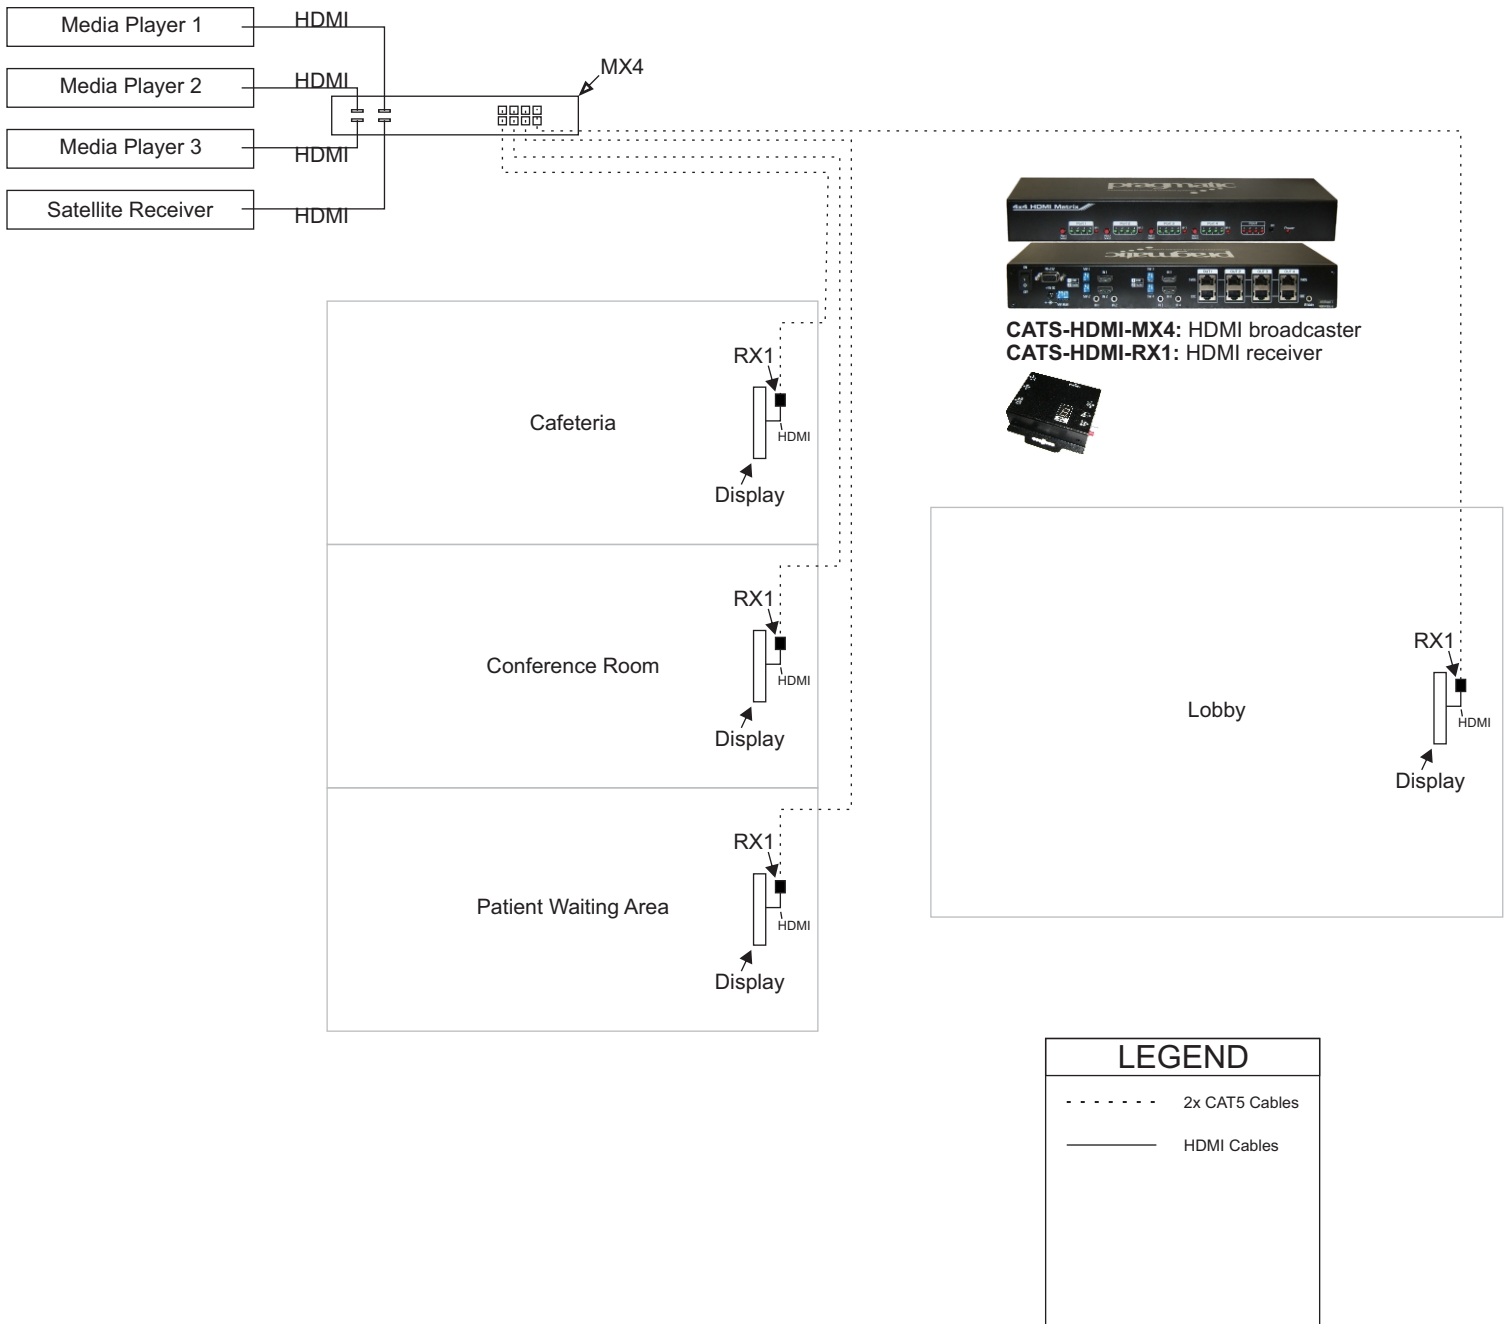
Media Player 1
HDMI
Media Player 2
HDMI
Media Player 3
HDMI
Satellite Receiver
HDMI
MX4

pragmatic
4x4 HDMI Matrix

**CATS-HDMI-MX4:** HDMI broadcaster
**CATS-HDMI-RX1:** HDMI receiver

Cafeteria
RX1
HDMI
Display

Conference Room
RX1
HDMI
Display

Patient Waiting Area
RX1
HDMI
Display

Lobby
RX1
HDMI
Display

LEGEND
2x CAT5 Cables
HDMI Cables